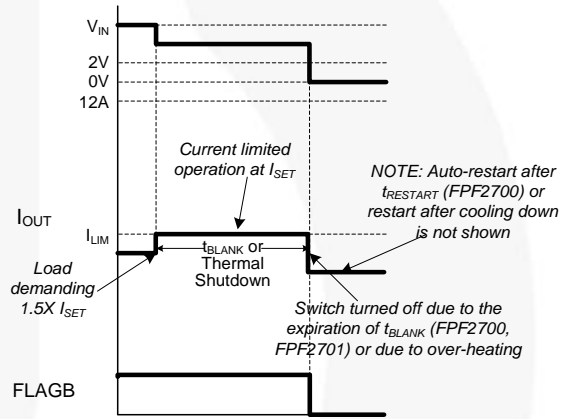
$V_{IN}$

2V

0V

12A

Current limited operation at $I_{SET}$

NOTE: Auto-restart after $t_{RESTART}$ (FPF2700) or restart after cooling down is not shown

$I_{OUT}$

$I_{LIM}$

$t_{BLANK}$ or Thermal Shutdown

Load demanding 1.5X $I_{SET}$

Switch turned off due to the expiration of $t_{BLANK}$ (FPF2700, FPF2701) or due to over-heating

FLAGB